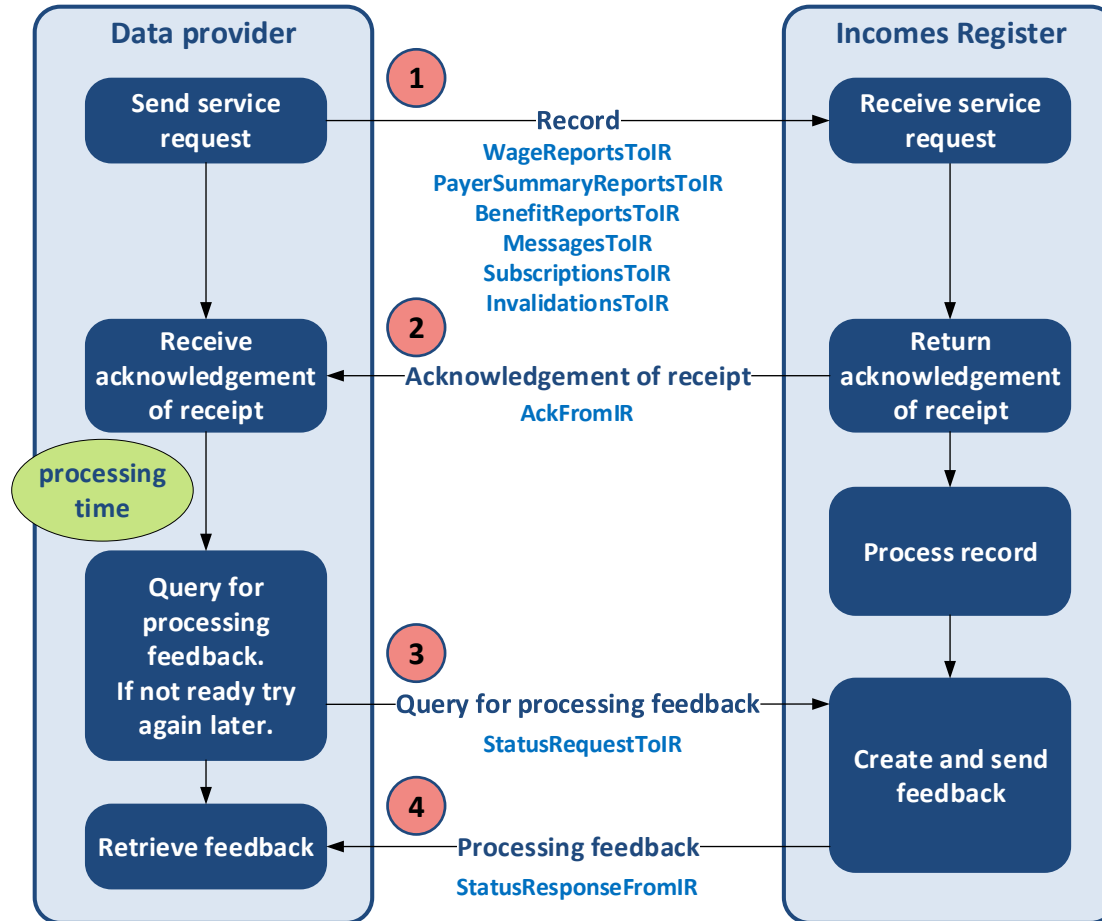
Data provider

Incomes Register

1

Send service request

Record

WageReportsToIR
PayerSummaryReportsToIR
BenefitReportsToIR
MessagesToIR
SubscriptionsToIR
InvalidationsToIR

Receive service request

2

Receive acknowledgement of receipt

Acknowledgement of receipt

AckFromIR

Return acknowledgement of receipt

processing time

Process record

Query for processing feedback. If not ready try again later.

3

Query for processing feedback

StatusRequestToIR

Create and send feedback

4

Retrieve feedback

Processing feedback

StatusResponseFromIR